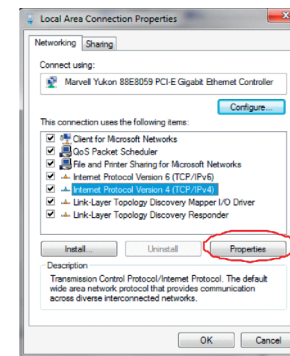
Local Area Connection Properties

Networking Sharing

Connect using:

Marvell Yukon 88E8059 PCI-E Gigabit Ethernet Controller

Configure...

This connection uses the following items:

Client for Microsoft Networks
QoS Packet Scheduler
File and Printer Sharing for Microsoft Networks
Internet Protocol Version 6 (TCP/IPv6)
Internet Protocol Version 4 (TCP/IPv4)
Link-Layer Topology Discovery Mapper I/O Driver
Link-Layer Topology Discovery Responder

Install... Uninstall Properties

Description

Transmission Control Protocol/Internet Protocol. The default wide area network protocol that provides communication across diverse interconnected networks.

OK Cancel